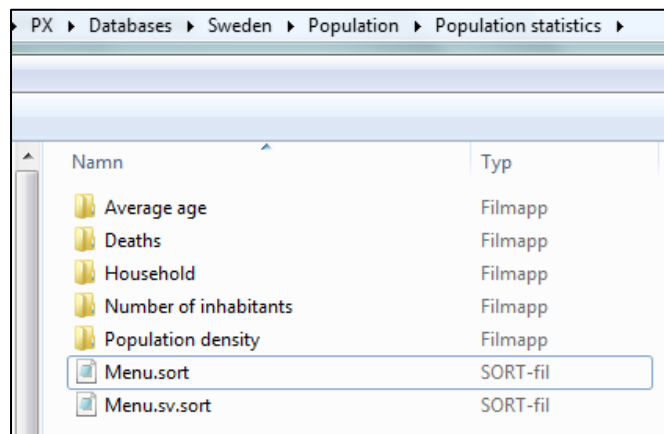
PX ▸ Databases ▸ Sweden ▸ Population ▸ Population statistics ▸

| Namn | Typ |
|---|---|
| Average age | Filmapp |
| Deaths | Filmapp |
| Household | Filmapp |
| Number of inhabitants | Filmapp |
| Population density | Filmapp |
| Menu.sort | SORT-fil |
| Menu.sv.sort | SORT-fil |